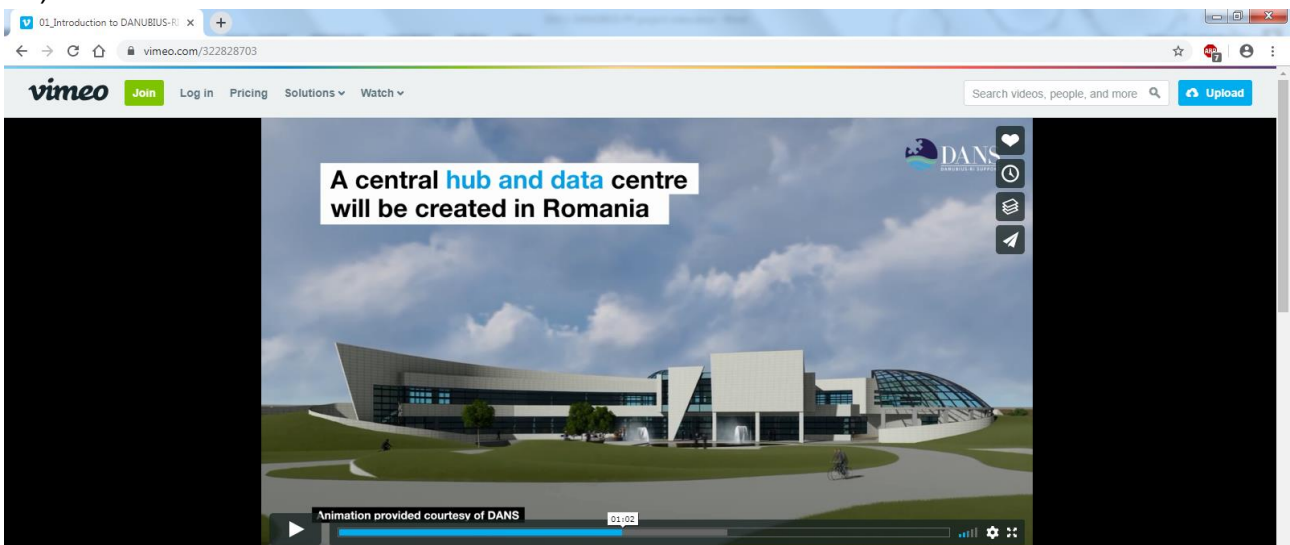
01_Introduction to DANUBIUS-R

vimeo.com/322828703

vimeo Join Log in Pricing Solutions Watch

Search videos, people, and more

Upload

DANS

DANUBIUS-RI SUPPO

A central hub and data centre will be created in Romania

Animation provided courtesy of DANS

01:02